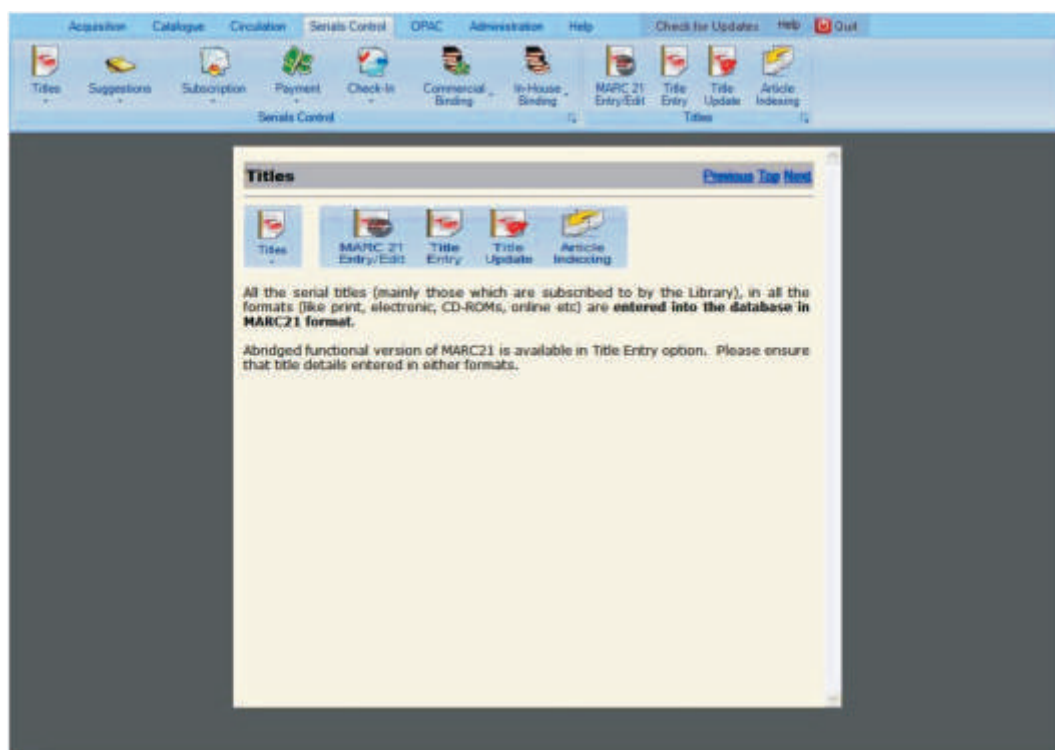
Acquisition Catalogue Circulation Serials Control OPAC Administration Help Check for Updates Help Quit

Titles Suggestions Subscription Payment Check-In Commercial Binding In-House Binding MARC 21 Entry/Edit Title Entry Title Update Article Indexing

Serials Control Titles

Titles

Previous Top Next

Titles MARC 21 Entry/Edit Title Entry Title Update Article Indexing

All the serial titles (mainly those which are subscribed to by the Library), in all the formats (like print, electronic, CD-ROMs, online etc) are **entered into the database in MARC21 format.**

Abridged functional version of MARC21 is available in Title Entry option. Please ensure that title details entered in either formats.